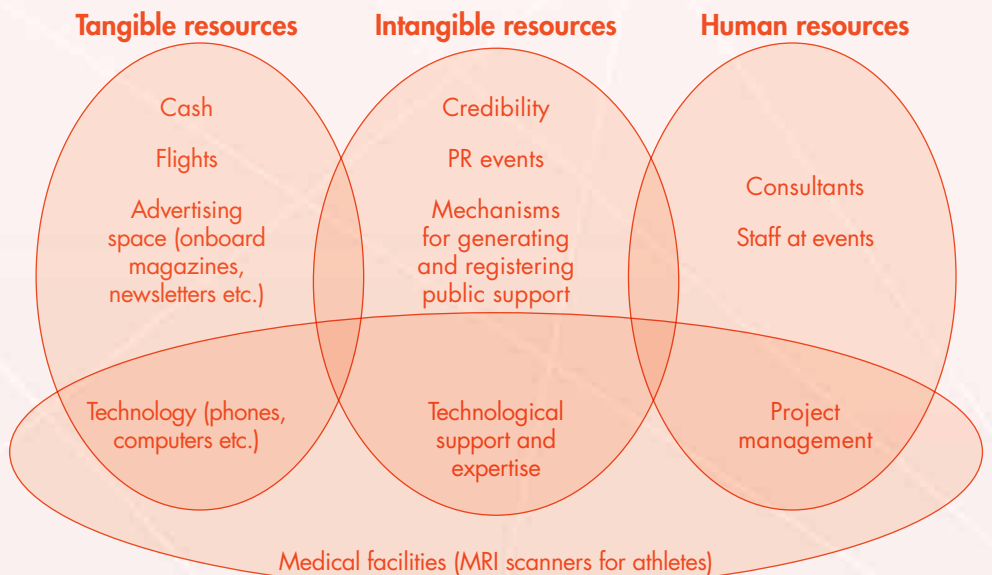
Tangible resources

Intangible resources

Human resources

Cash

Flights

Advertising space (onboard magazines, newsletters etc.)

Credibility

PR events

Mechanisms for generating and registering public support

Consultants

Staff at events

Technology (phones, computers etc.)

Technological support and expertise

Project management

Medical facilities (MRI scanners for athletes)